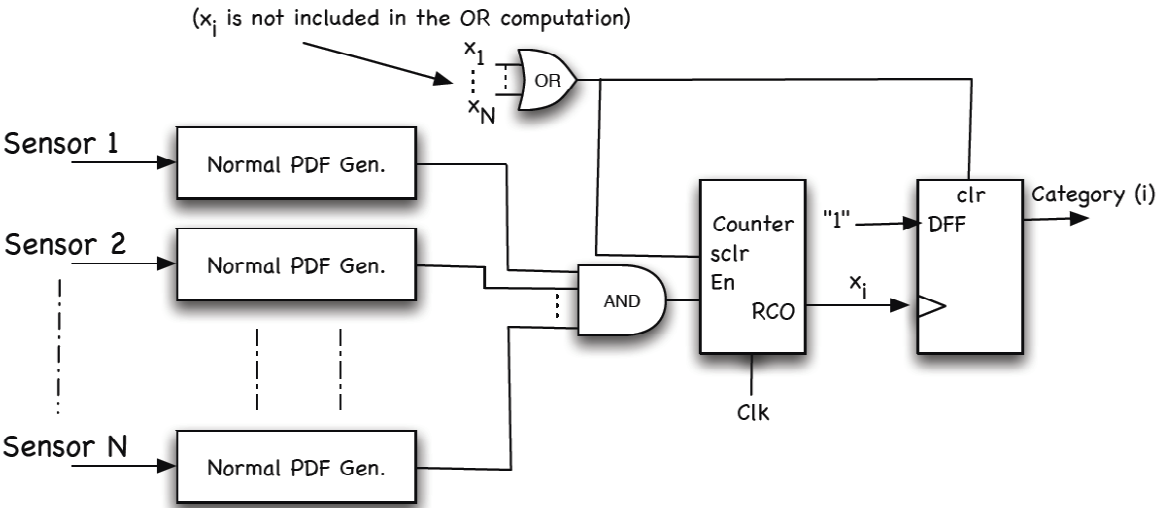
($x_i$ is not included in the OR computation)

$x_1$

$x_N$

OR

Sensor 1

Normal PDF Gen.

Sensor 2

Normal PDF Gen.

Sensor N

Normal PDF Gen.

AND

Counter
sclr
En
RCO

Clk

$x_i$

"1"

clr
DFF

Category (i)